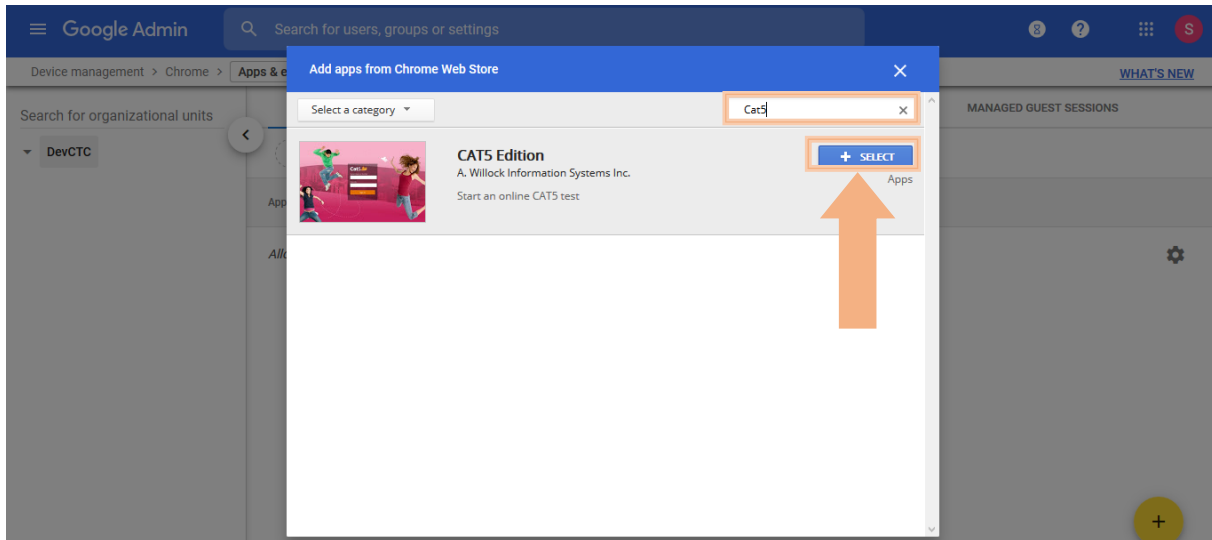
Google Admin

Search for users, groups or settings

8 ? S

Device management > Chrome > Apps & e

WHAT'S NEW

Search for organizational units

DevCTC

MANAGED GUEST SESSIONS

App

All

Add apps from Chrome Web Store

Select a category

Cat5

CAT5 Edition

A. Willock Information Systems Inc.

Start an online CAT5 test

+ SELECT

Apps

+